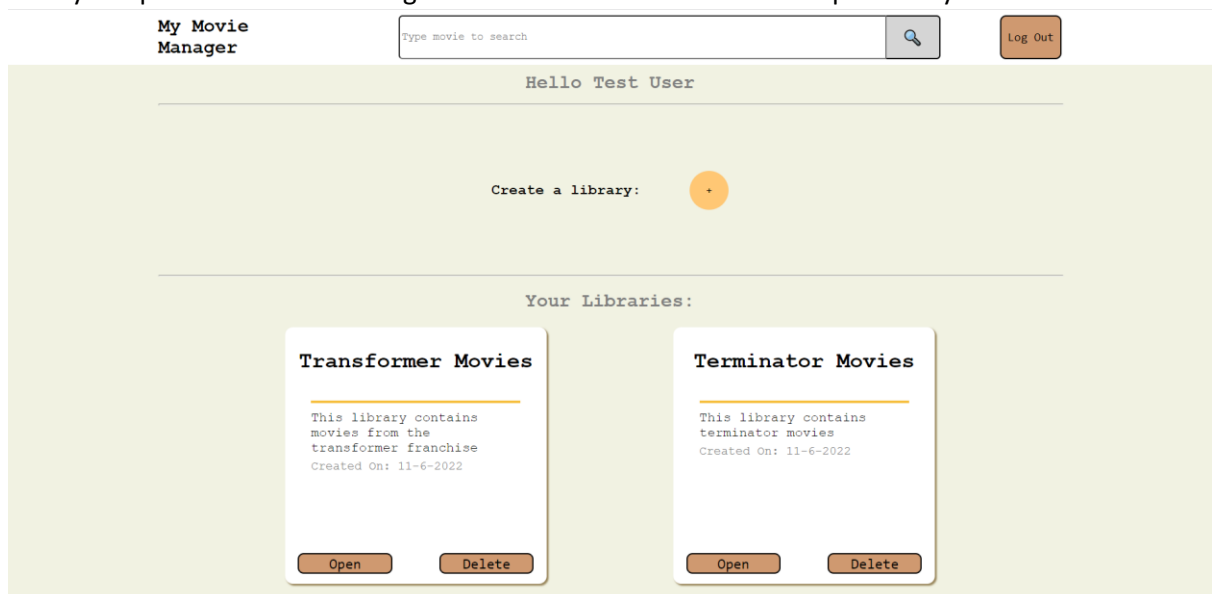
My Movie Manager

Type movie to search

Log Out

Hello Test User

Create a library: +

Your Libraries:

Transformer Movies

This library contains movies from the transformer franchise

Created On: 11-6-2022

Open Delete

Terminator Movies

This library contains terminator movies

Created On: 11-6-2022

Open Delete